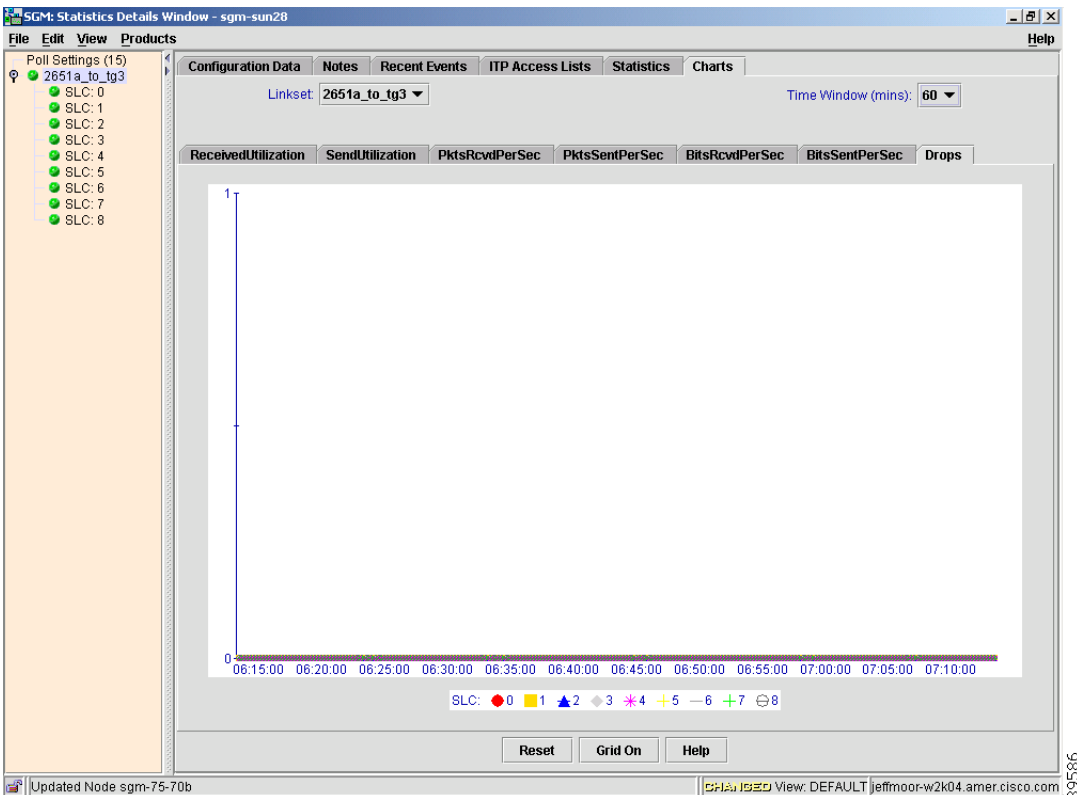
SGM: Statistics Details Window - sgm-sun28

File Edit View Products Help

Poll Settings (15)
2651a_to_tg3
SLC: 0
SLC: 1
SLC: 2
SLC: 3
SLC: 4
SLC: 5
SLC: 6
SLC: 7
SLC: 8

Configuration Data | Notes | Recent Events | ITP Access Lists | Statistics | Charts

Linkset: 2651a_to_tg3

Time Window (mins): 60

ReceivedUtilization | SendUtilization | PktsRcvdPerSec | PktsSentPerSec | BitsRcvdPerSec | BitsSentPerSec | Drops

1

0

06:15:00 06:20:00 06:25:00 06:30:00 06:35:00 06:40:00 06:45:00 06:50:00 06:55:00 07:00:00 07:05:00 07:10:00

SLC: 0 1 2 3 4 5 6 7 8

Reset Grid On Help

Updated Node sgm-75-70b

CHANGED View: DEFAULT jeffmoor-w2k04.amer.cisco.com

89586